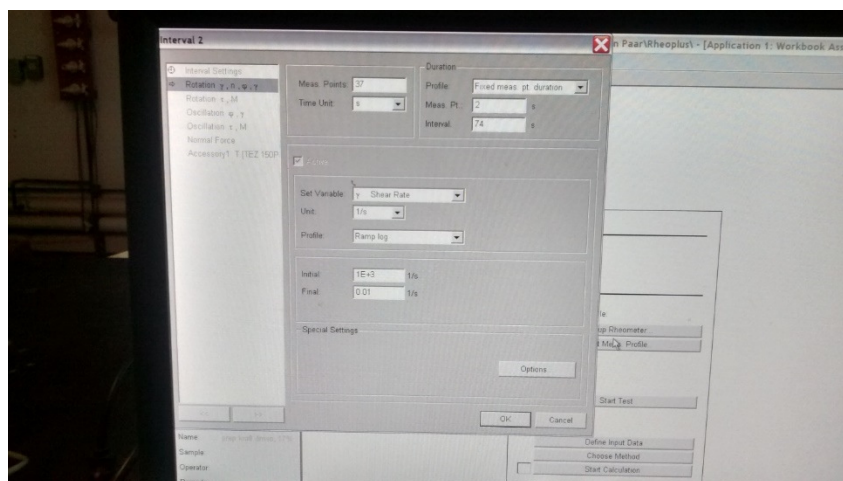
Interval 2

n Paar\Rheoplus\ - [Application 1: Workbook Ass

Interval Settings
Rotation $\dot{\gamma}, \eta, \varphi, \tau$
Rotation $\tau, M$
Oscillation $\varphi, \gamma$
Oscillation $\tau, M$
Normal Force
Accessory1: T [TEZ 150P

Meas. Points: 37
Time Unit: s

Duration
Profile: Fixed meas. pt. duration
Meas. Pt.: 2 s
Interval: 74 s

Set Variable: $\dot{\gamma}$ Shear Rate
Unit: 1/s
Profile: Ramp log

Initial: 1E+3 1/s
Final: 0.01 1/s

Special Settings

Options

OK Cancel

Name
Sample
Operator

le:
up Rheometer
t Meas. Profile
Start Test
Define Input Data
Choose Method
Start Calculation